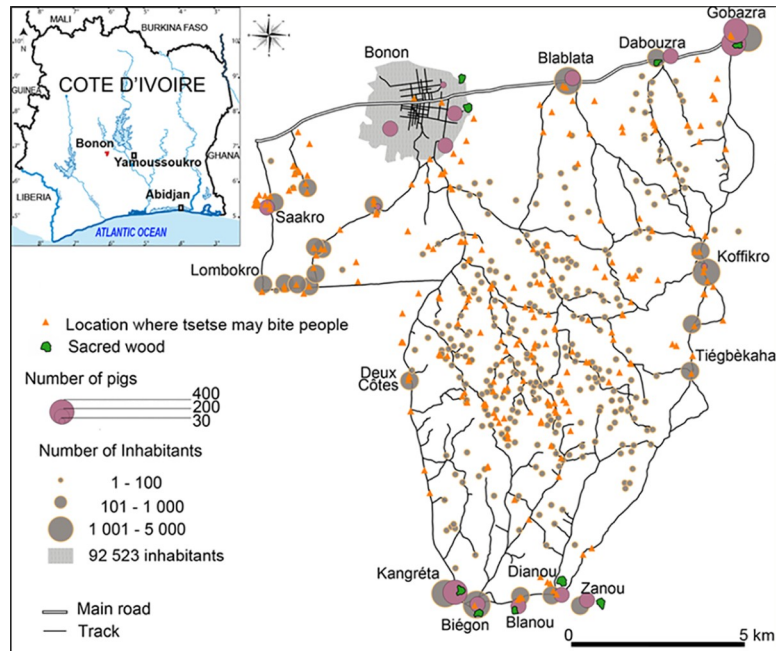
MALI
BURKINA FASO
GUINEA
COTE D'IVOIRE
Bonon
Yamoussoukro
GHANA
LIBERIA
Abidjan
ATLANTIC OCEAN

Bonon
Blablata
Dabouzra
Gobazra
Saakro
Lombokro
Koffikro
Tiégbèkaha
Deux Côtes
Kangréta
Dianou
Zanou
Biégon
Blanou

Location where tsetse may bite people
Sacred wood

Number of pigs
400
200
30

Number of Inhabitants
1 - 100
101 - 1 000
1 001 - 5 000
92 523 inhabitants

Main road
Track

0
5 km